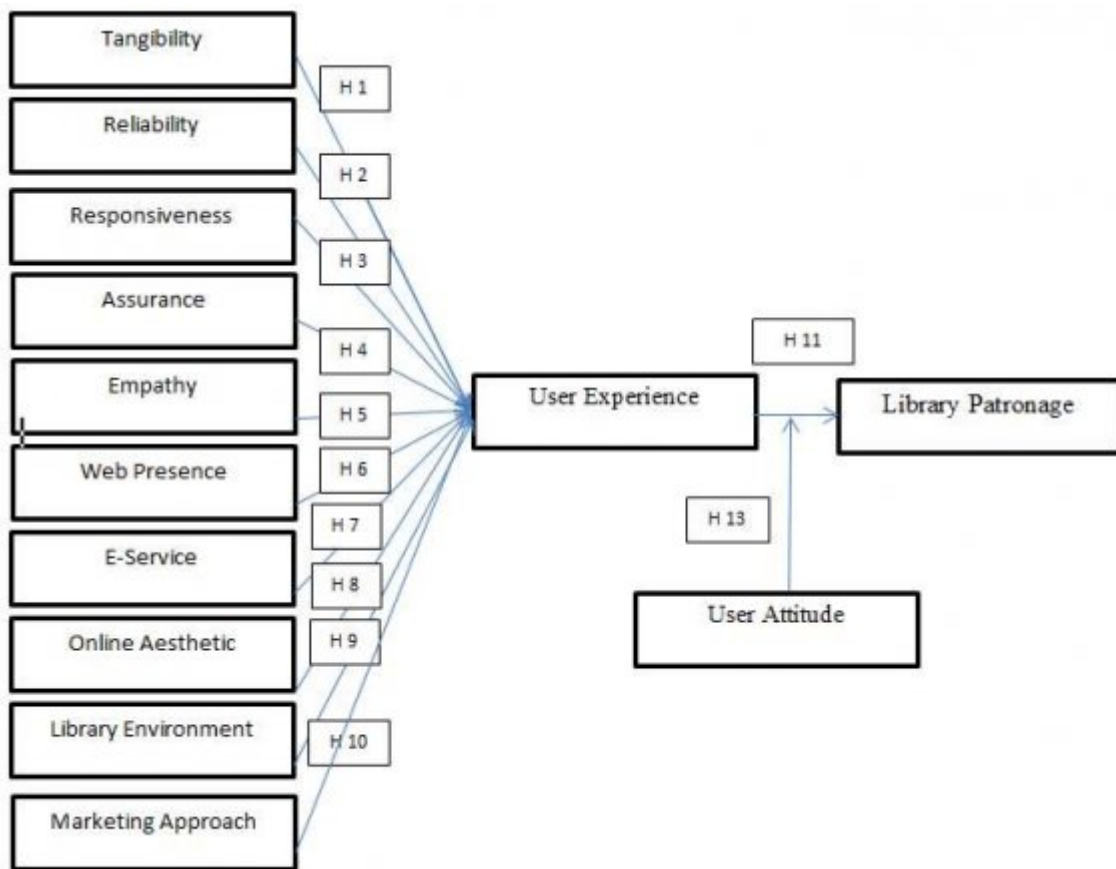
Tangibility

H 1

Reliability

H 2

Responsiveness

H 3

Assurance

H 4

Empathy

H 5

Web Presence

H 6

H 7

E-Service

H 8

Online Aesthetic

H 9

Library Environment

H 10

Marketing Approach

User Experience

H 11

Library Patronage

H 13

User Attitude